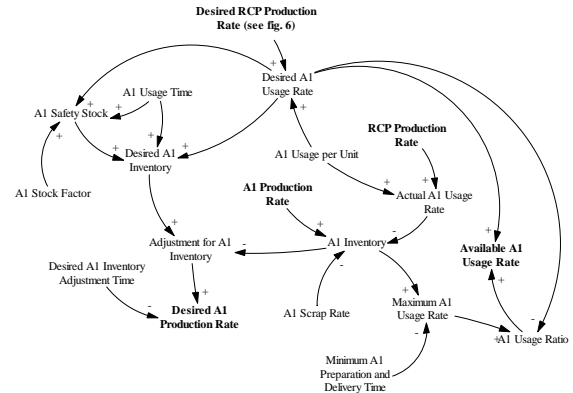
Desired RCP Production Rate (see fig. 6)

+

Desired A1 Usage Rate

A1 Usage Time

A1 Safety Stock

+

+

+

+

Desired A1 Inventory

+

A1 Usage per Unit

RCP Production Rate

A1 Stock Factor

+

A1 Production Rate

+

Actual A1 Usage Rate

+

Adjustment for A1 Inventory

A1 Inventory

-

+

Available A1 Usage Rate

Desired A1 Inventory Adjustment Time

-

+

Desired A1 Production Rate

A1 Scrap Rate

-

+

Maximum A1 Usage Rate

+

-

+A1 Usage Ratio

Minimum A1 Preparation and Delivery Time

-